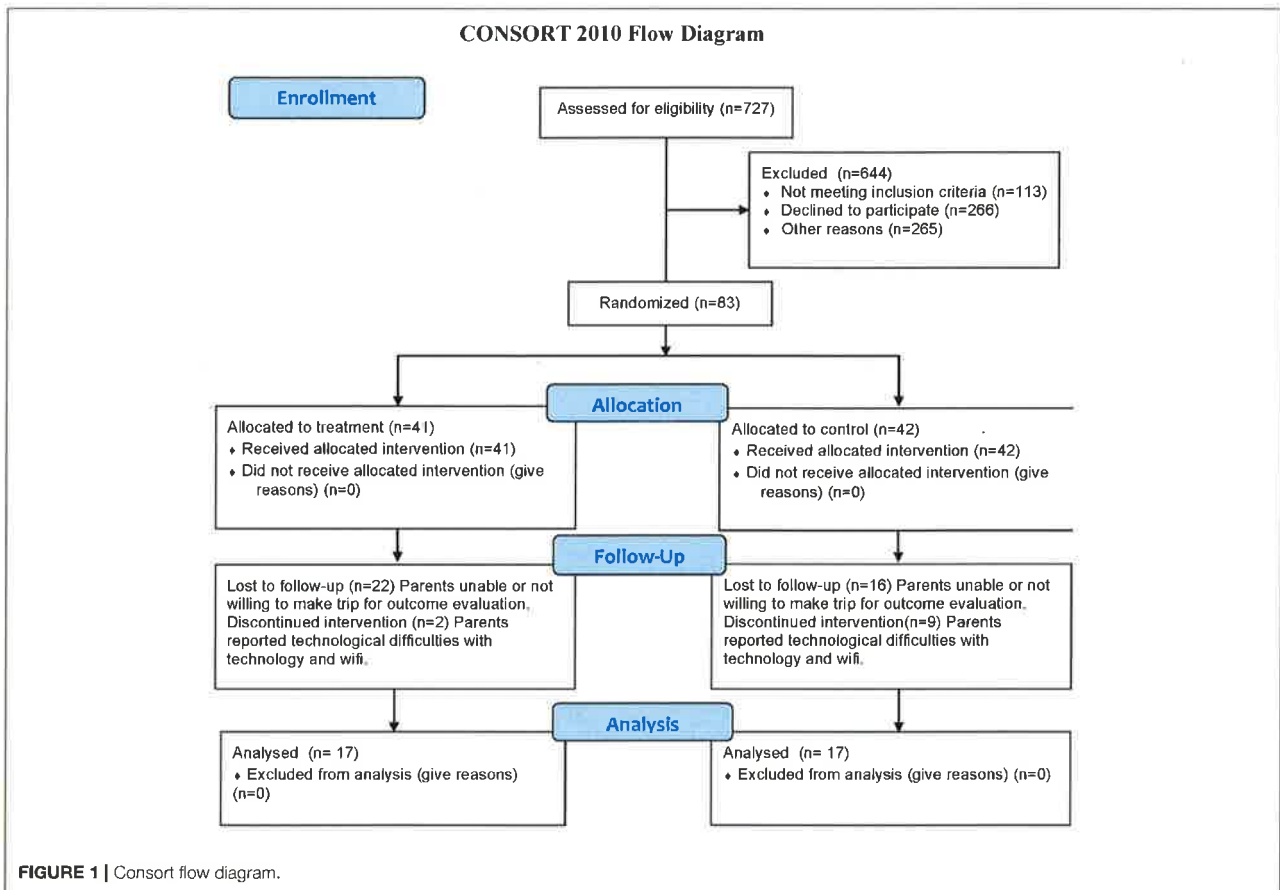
CONSORT 2010 Flow Diagram

Enrollment

Assessed for eligibility (n=727)

Excluded (n=644)
• Not meeting inclusion criteria (n=113)
• Declined to participate (n=266)
• Other reasons (n=265)

Randomized (n=83)

Allocation

Allocated to treatment (n=41)
• Received allocated intervention (n=41)
• Did not receive allocated intervention (give reasons) (n=0)

Allocated to control (n=42)
• Received allocated intervention (n=42)
• Did not receive allocated intervention (give reasons) (n=0)

Follow-Up

Lost to follow-up (n=22) Parents unable or not willing to make trip for outcome evaluation. Discontinued intervention (n=2) Parents reported technological difficulties with technology and wifi.

Lost to follow-up (n=16) Parents unable or not willing to make trip for outcome evaluation. Discontinued intervention(n=9) Parents reported technological difficulties with technology and wifi.

Analysis

Analysed (n= 17)
• Excluded from analysis (give reasons) (n=0)

Analysed (n= 17)
• Excluded from analysis (give reasons) (n=0)

FIGURE 1 | Consort flow diagram.